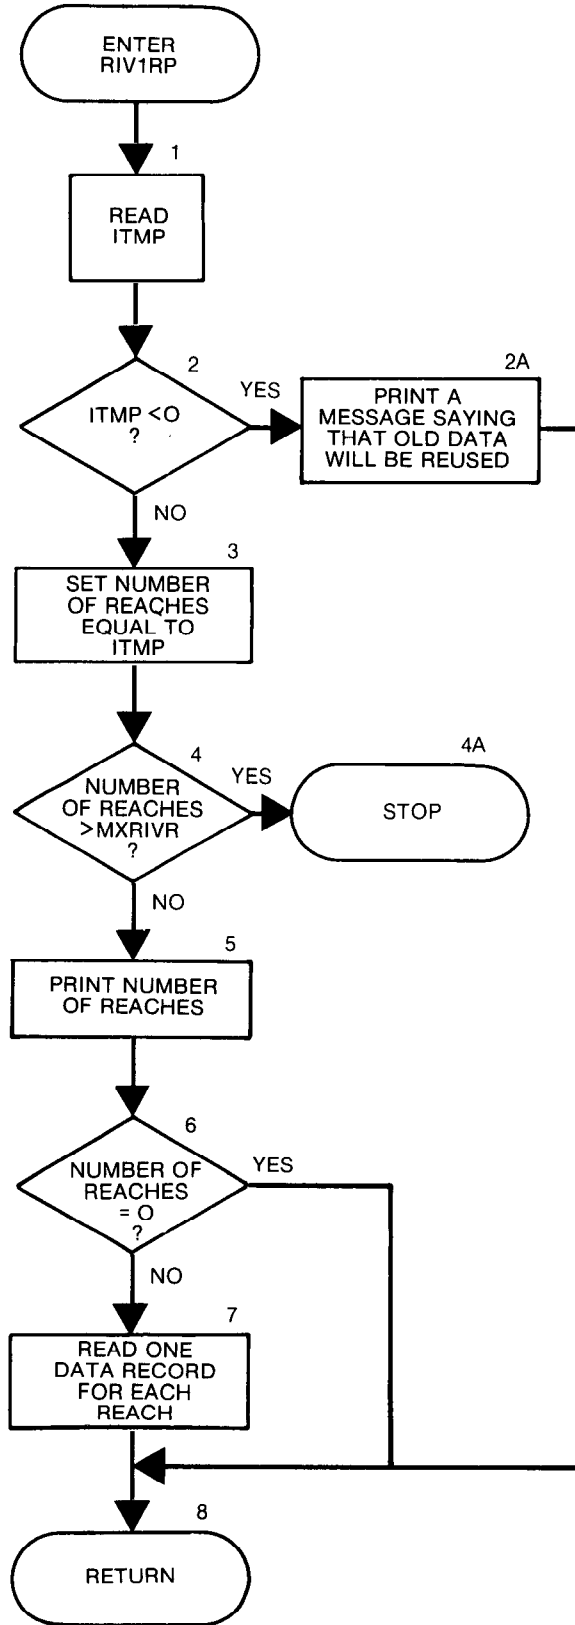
ENTER RIV1RP

1

READ ITMP

2

ITMP <O ?

YES

2A

PRINT A MESSAGE SAYING THAT OLD DATA WILL BE REUSED

NO

3

SET NUMBER OF REACHES EQUAL TO ITMP

4

NUMBER OF REACHES >MXRIVR ?

YES

4A

STOP

NO

5

PRINT NUMBER OF REACHES

6

NUMBER OF REACHES = O ?

YES

NO

7

READ ONE DATA RECORD FOR EACH REACH

8

RETURN